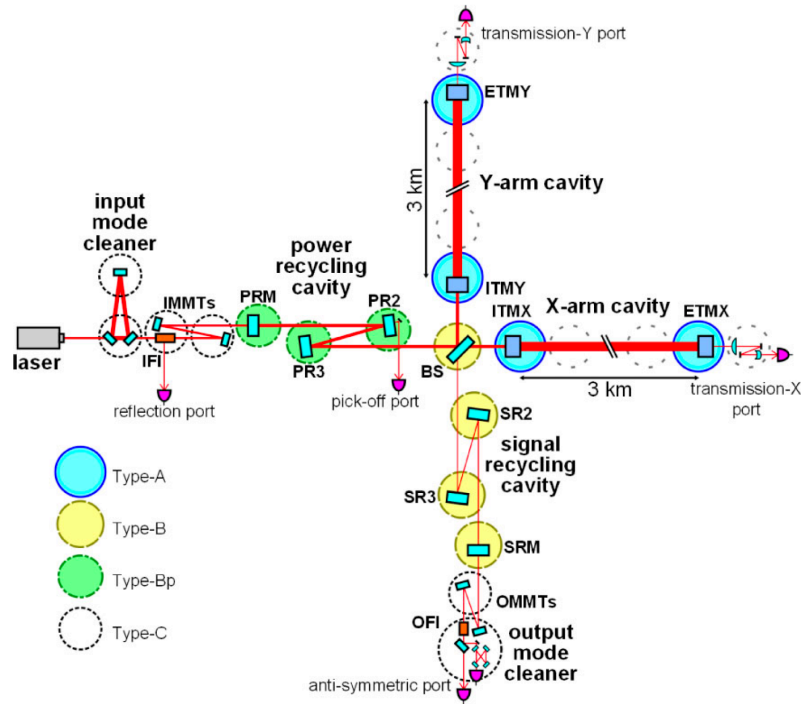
transmission-Y port

ETMY

3 km

Y-arm cavity

input mode cleaner

power recycling cavity

ITMY

PRM

PR2

ITMX

X-arm cavity

ETMX

IMMTs

laser

IFI

PR3

BS

reflection port

pick-off port

3 km

transmission-X port

SR2

signal recycling cavity

SR3

Type-A

Type-B

Type-Bp

Type-C

SRM

OMMTs

OFI

output mode cleaner

anti-symmetric port